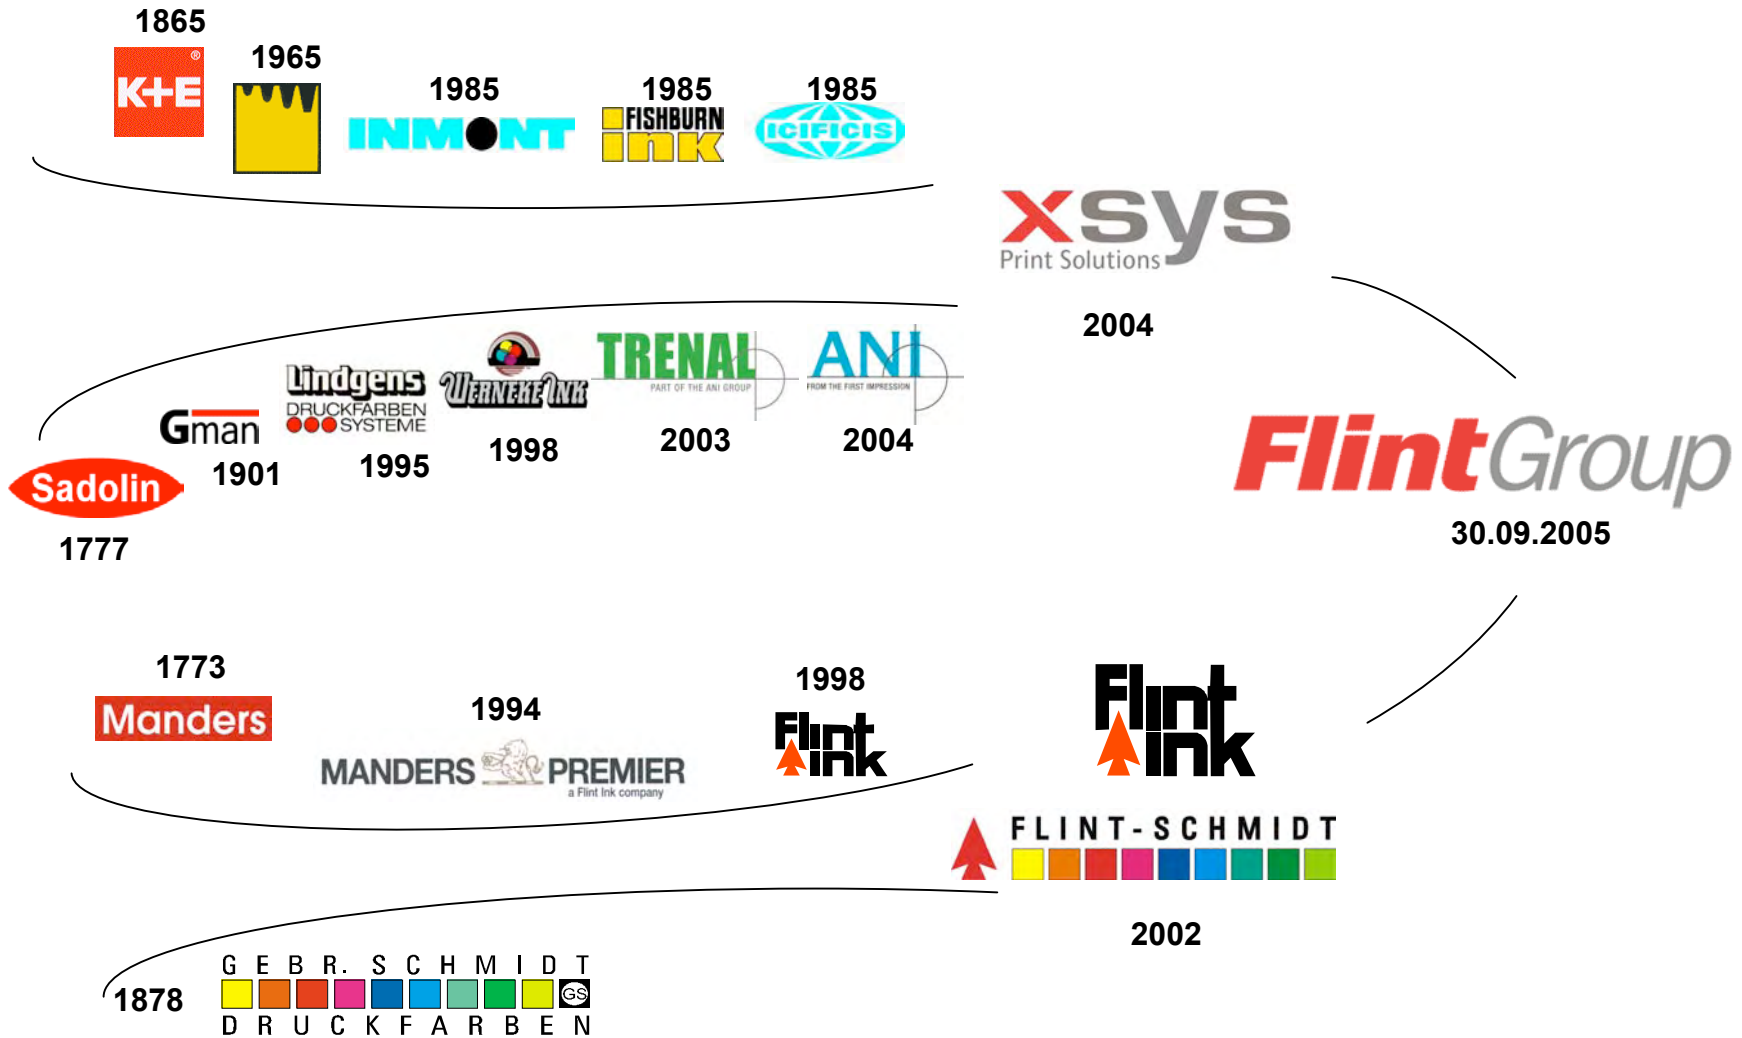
1865
K+E ®
1965
1985
INMONT
1985
FISHBURN INK
1985
ICIFICIS
XSYS
Print Solutions
2004
Lindgens
DRUCKFARBEN SYSTEME
WERNEKE INK
TRENAL
PART OF THE ANI GROUP
ANI
FROM THE FIRST IMPRESSION
Gman
1901
1995
1998
2003
2004
Sadolin
1777
FlintGroup
30.09.2005
1773
Manders
1994
MANDERS PREMIER
a Flint Ink company
1998
Flint Ink
Flint Ink
FLINT-SCHMIDT
2002
1878
GEBR. SCHMIDT
GS
DRUCKFARBEN